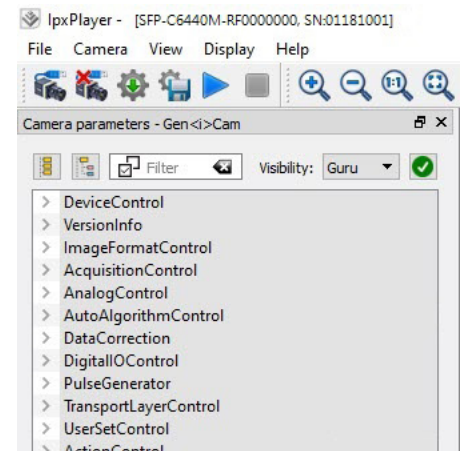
IpxPlayer - [SFP-C6440M-RF0000000, SN:01181001]

File Camera View Display Help

1:1

Camera parameters - Gen<i>Cam

Filter

Visibility: Guru

DeviceControl
VersionInfo
ImageFormatControl
AcquisitionControl
AnalogControl
AutoAlgorithmControl
DataCorrection
DigitalIOControl
PulseGenerator
TransportLayerControl
UserSetControl
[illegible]